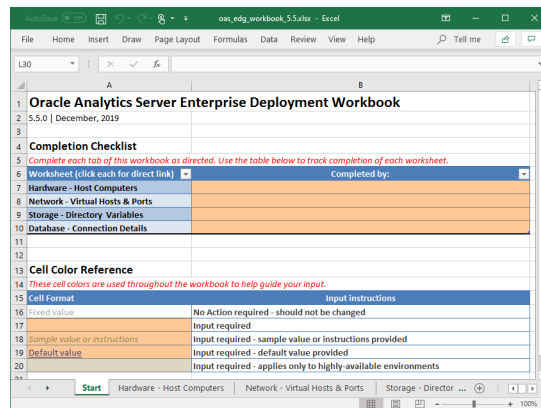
AutoSave Off oas_edg_workbook_5.5.xlsx - Excel

File Home Insert Draw Page Layout Formulas Data Review View Help Tell me

L30 $f_x$

| | A | B |
|---|---|---|
| 1 | Oracle Analytics Server Enterprise Deployment Workbook | |
| 2 | 5.5.0 \| December, 2019 | |
| 3 | | |
| 4 | Completion Checklist | |
| 5 | Complete each tab of this workbook as directed. Use the table below to track completion of each worksheet. | |
| 6 | Worksheet (click each for direct link) | Completed by: |
| 7 | Hardware - Host Computers | |
| 8 | Network - Virtual Hosts & Ports | |
| 9 | Storage - Directory Variables | |
| 10 | Database - Connection Details | |
| 11 | | |
| 12 | | |
| 13 | Cell Color Reference | |
| 14 | These cell colors are used throughout the workbook to help guide your input. | |
| 15 | Cell Format | Input instructions |
| 16 | Fixed value | No Action required - should not be changed |
| 17 | | Input required |
| 18 | Sample value or instructions | Input required - sample value or instructions provided |
| 19 | Default value | Input required - default value provided |
| 20 | | Input required - applies only to highly-available environments |

Start Hardware - Host Computers Network - Virtual Hosts & Ports Storage - Director ...

100%